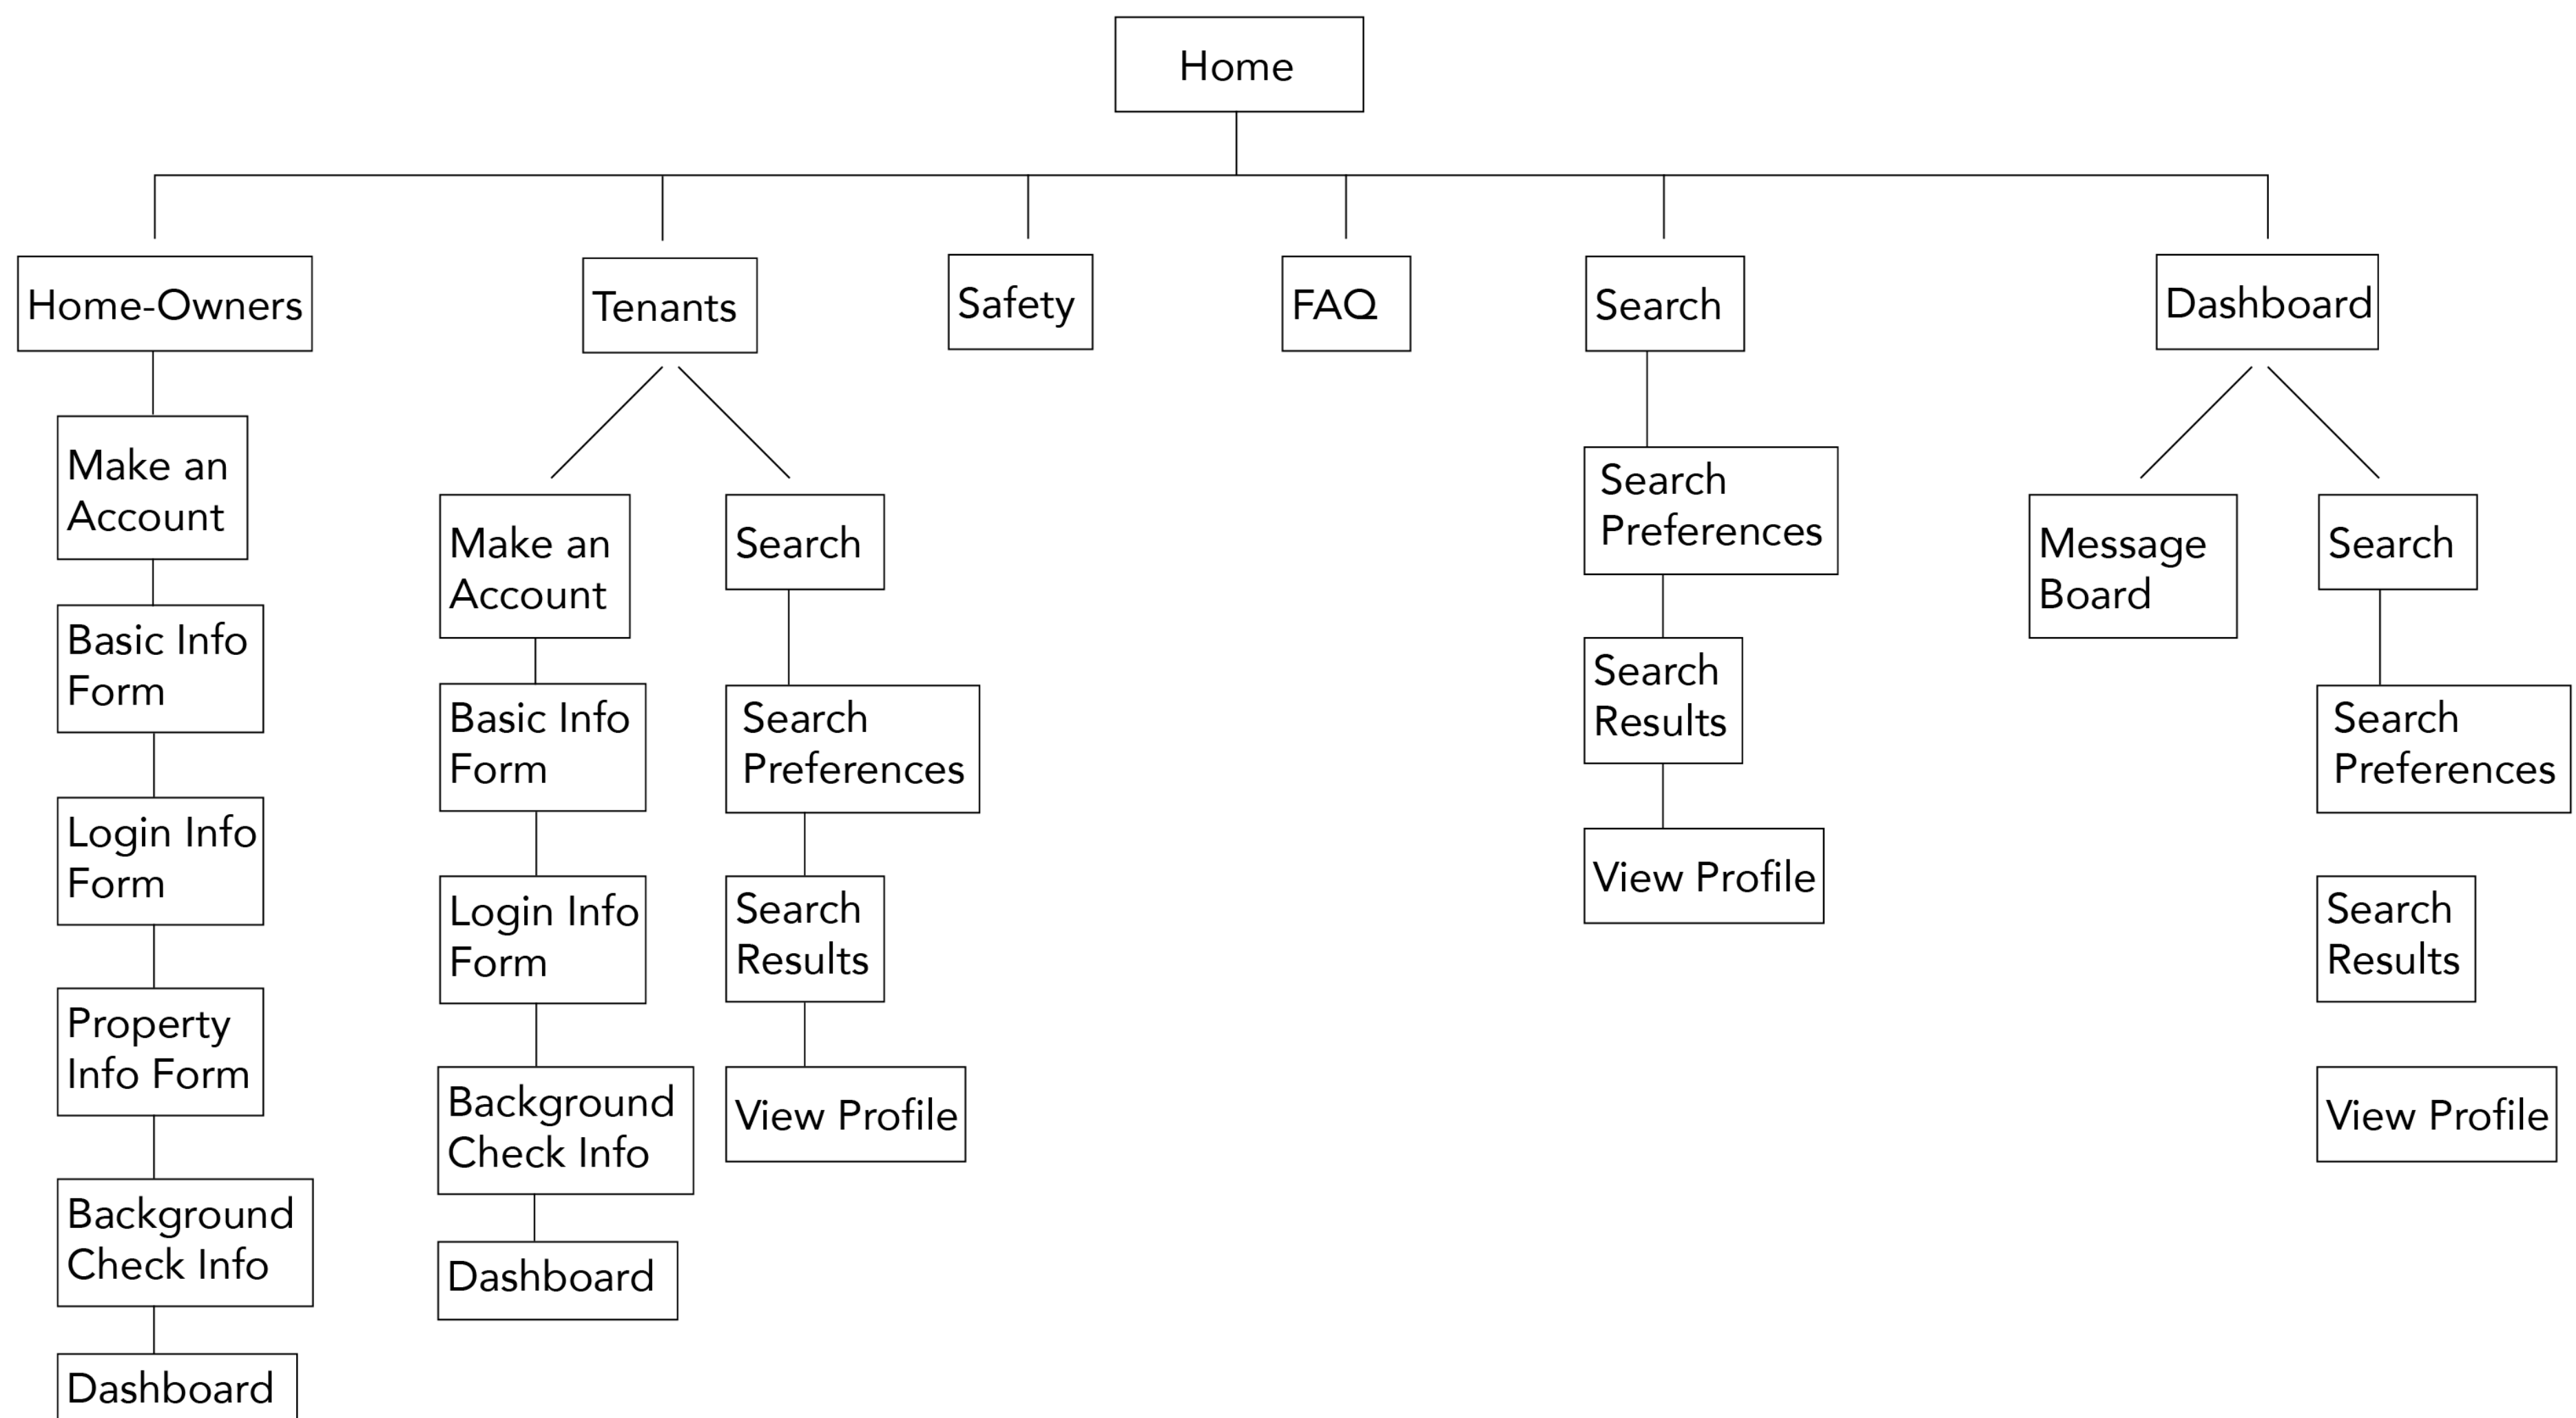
Home

Home-Owners

Make an Account

Basic Info Form

Login Info Form

Property Info Form

Background Check Info

Dashboard

Tenants

Make an Account

Basic Info Form

Login Info Form

Background Check Info

Dashboard

Search

Search Preferences

Search Results

View Profile

Safety

FAQ

Search

Search Preferences

Search Results

View Profile

Dashboard

Message Board

Search

Search Preferences

Search Results

View Profile